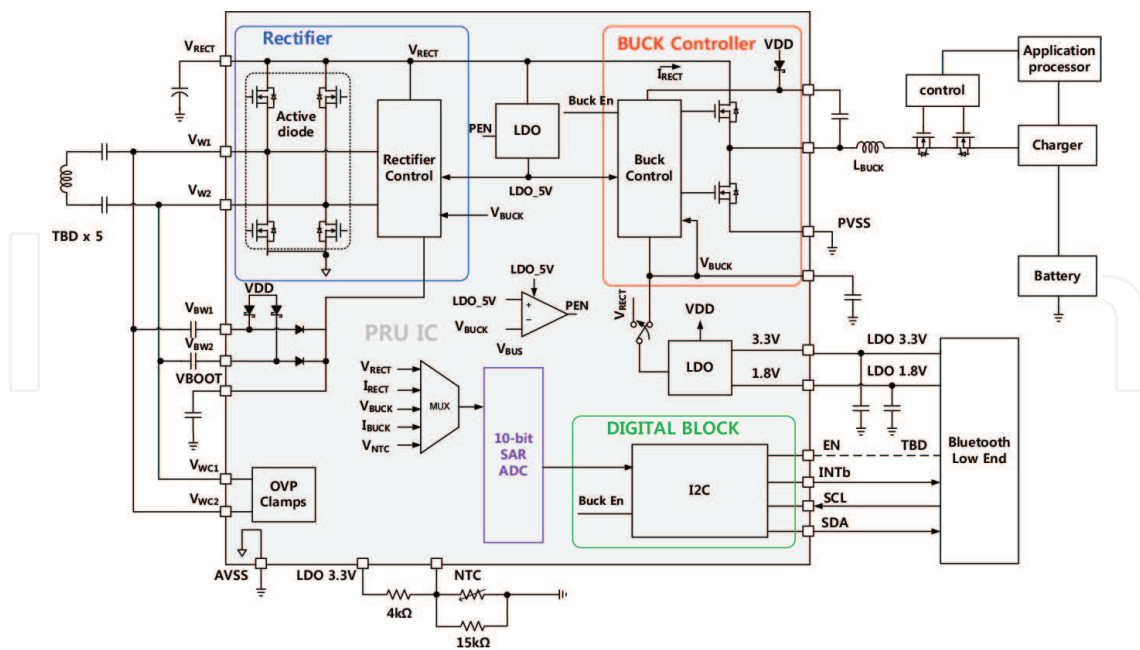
Rectifier

$V_{RECT}$

$V_{RECT}$

Active diode

Rectifier Control

$V_{W1}$

$V_{W2}$

TBD x 5

PEN

LDO

LDO_5V

$V_{BUCK}$

BUCK Controller

VDD

$I_{RECT}$

Buck En

Buck Control

$V_{BUCK}$

PVSS

$L_{BUCK}$

control

Application processor

Charger

Battery

LDO_5V

LDO_5V

+

−

PEN

$V_{BUCK}$

$V_{BUS}$

$V_{BW1}$

VDD

$V_{BW2}$

VBOOT

PRU IC

$V_{RECT}$

VDD

LDO

3.3V

1.8V

LDO 3.3V

LDO 1.8V

$V_{RECT}$

$I_{RECT}$

$V_{BUCK}$

$I_{BUCK}$

$V_{NTC}$

MUX

10-bit SAR ADC

DIGITAL BLOCK

I2C

Buck En

EN

TBD

INTb

SCL

SDA

Bluetooth Low End

$V_{WC1}$

$V_{WC2}$

OVP Clamps

AVSS

LDO 3.3V

NTC

4kΩ

15kΩ